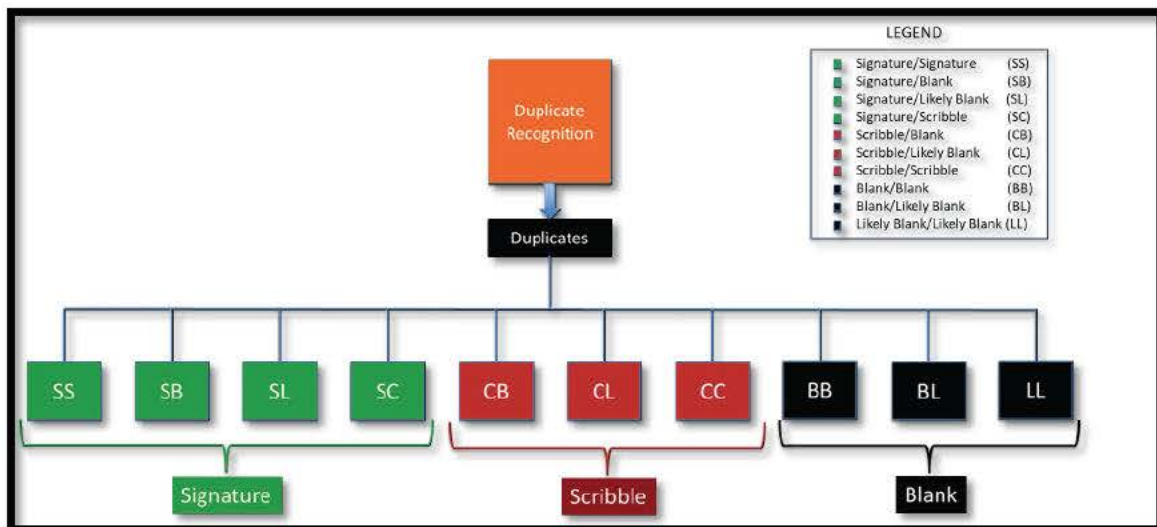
LEGEND

Signature/Signature (SS)
Signature/Blank (SB)
Signature/Likely Blank (SL)
Signature/Scribble (SC)
Scribble/Blank (CB)
Scribble/Likely Blank (CL)
Scribble/Scribble (CC)
Blank/Blank (BB)
Blank/Likely Blank (BL)
Likely Blank/Likely Blank (LL)

Duplicate Recognition

Duplicates

SS SB SL SC CB CL CC BB BL LL

Signature

Scribble

Blank